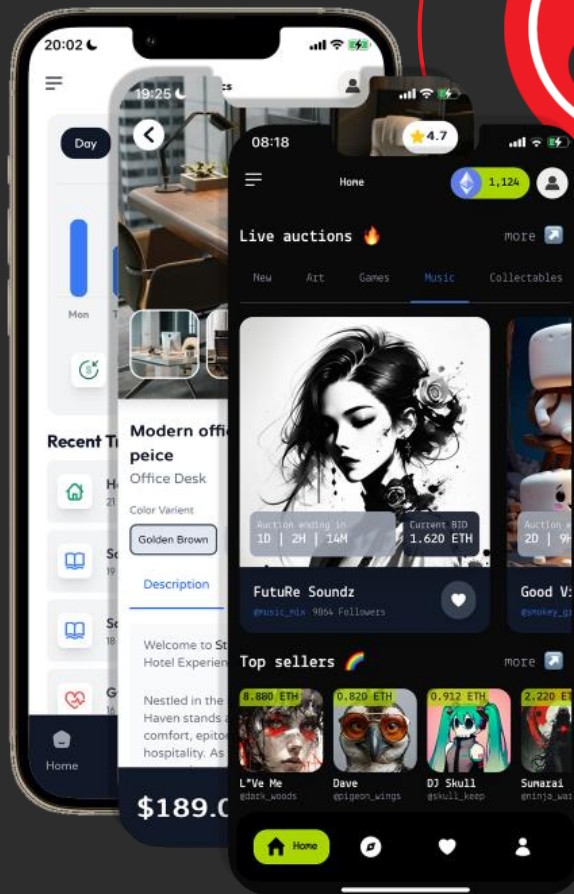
20:02

Day

Mon

Recent T

Home

19:25

Modern offi peice

Office Desk

Color Varient

Golden Brown

Description

Welcome to St Hotel Experien

Nestled in the Haven stands a comfort, epito hospitality. As

$189.0

4.7

08:18

Home

1,124

Live auctions 🔥

more

New Art Games Music Collectables

Auction ending in
1D | 2H | 14M

Current BID
1.620 ETH

FutuRe Soundz

@music_mix 9864 Followers

Auction
2D | 9

Good V

@smokey_g

Top sellers 🌈

more

8.880 ETH
L"Ve Me
@dark_woods

0.820 ETH
Dave
@pigeon_wings

0.912 ETH
DJ Skull
@skull_keep

2.220 E
Sumarai
@ninja_wa

Home